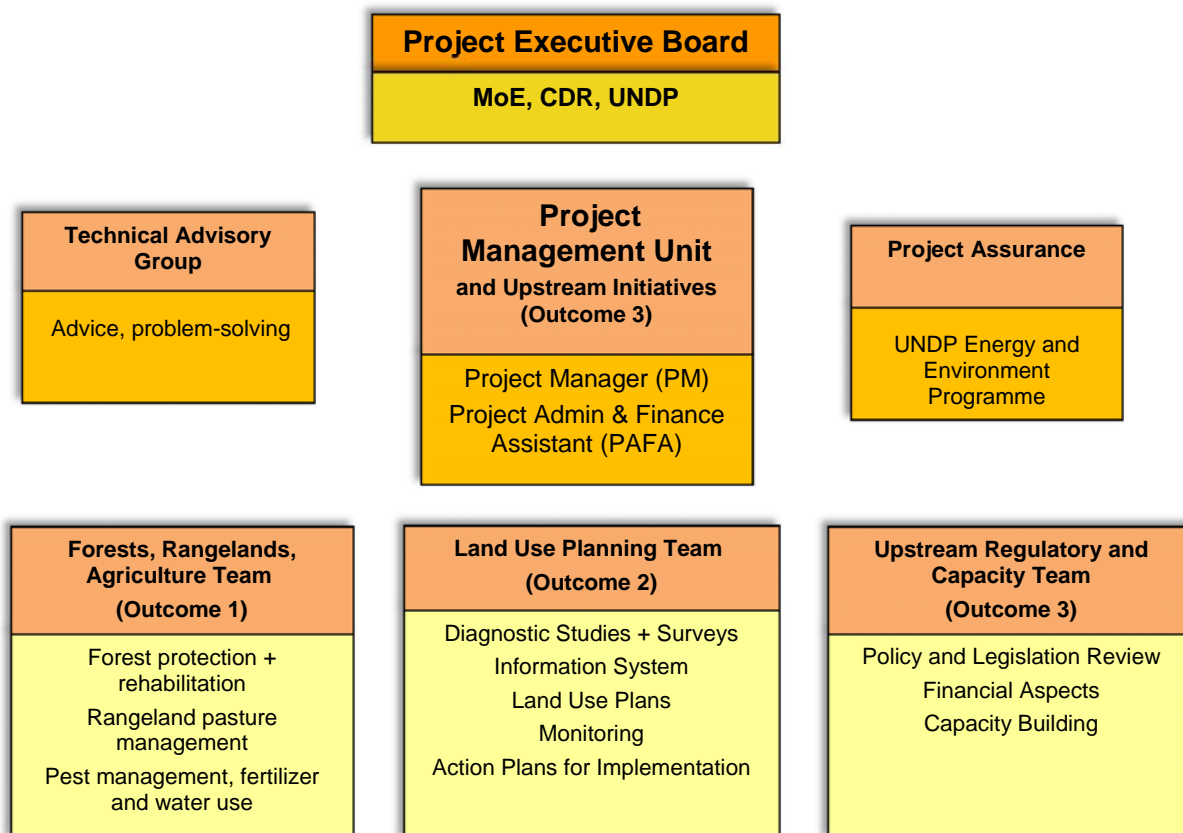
Project Executive Board

MoE, CDR, UNDP

Technical Advisory Group

Advice, problem-solving

Project Management Unit
and Upstream Initiatives
(Outcome 3)

Project Manager (PM)
Project Admin & Finance Assistant (PAFA)

Project Assurance

UNDP Energy and Environment Programme

Forests, Rangelands, Agriculture Team
(Outcome 1)

Forest protection + rehabilitation
Rangeland pasture management
Pest management, fertilizer and water use

Land Use Planning Team
(Outcome 2)

Diagnostic Studies + Surveys
Information System
Land Use Plans
Monitoring
Action Plans for Implementation

Upstream Regulatory and Capacity Team
(Outcome 3)

Policy and Legislation Review
Financial Aspects
Capacity Building